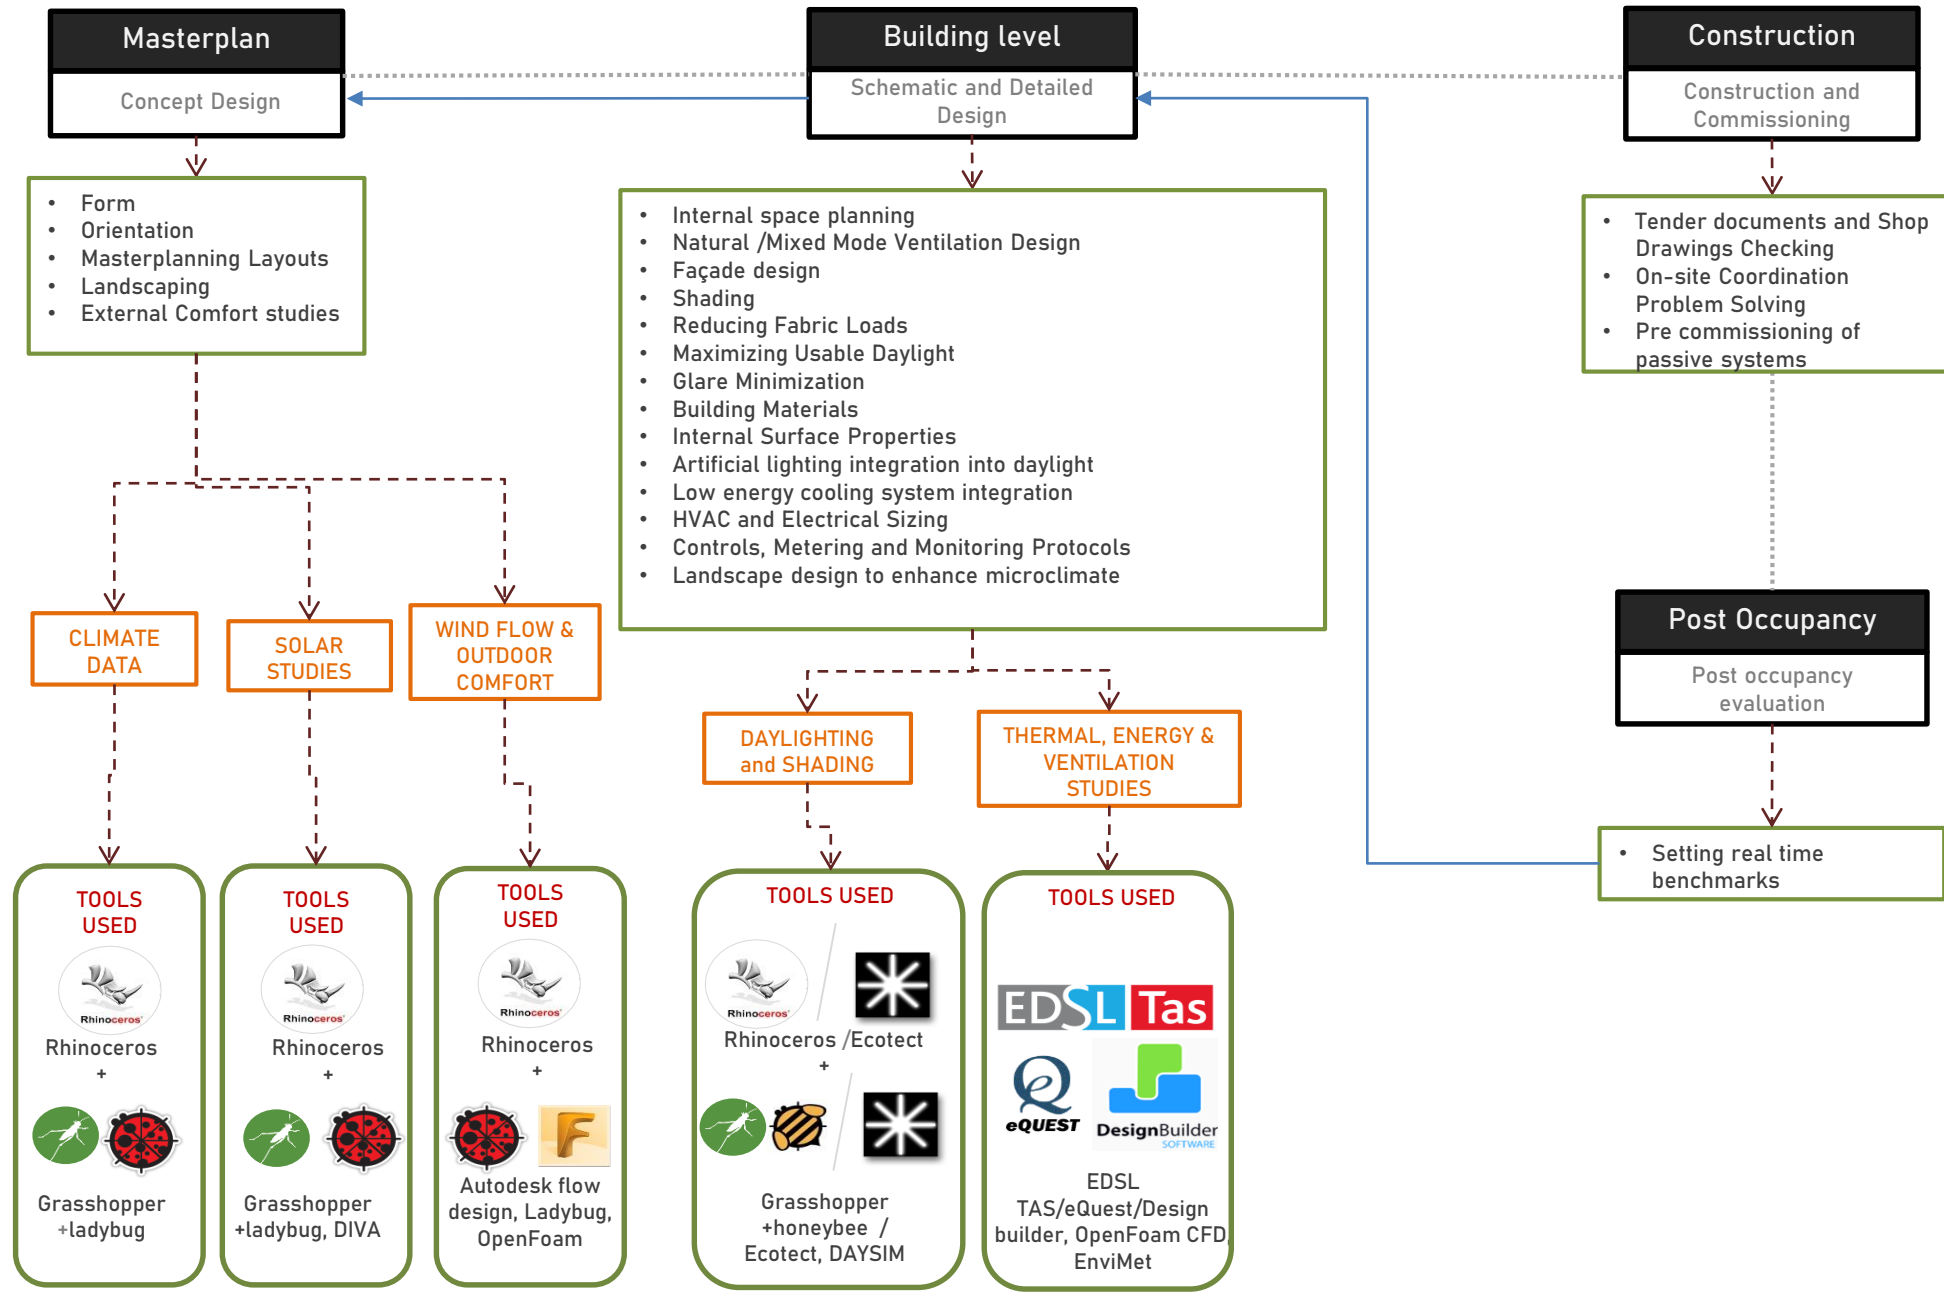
Masterplan

Concept Design

Building level

Schematic and Detailed Design

Construction

Construction and Commissioning

- Form
- Orientation
- Masterplanning Layouts
- Landscaping
- External Comfort studies

- Internal space planning
- Natural /Mixed Mode Ventilation Design
- Façade design
- Shading
- Reducing Fabric Loads
- Maximizing Usable Daylight
- Glare Minimization
- Building Materials
- Internal Surface Properties
- Artificial lighting integration into daylight
- Low energy cooling system integration
- HVAC and Electrical Sizing
- Controls, Metering and Monitoring Protocols
- Landscape design to enhance microclimate

- Tender documents and Shop Drawings Checking
- On-site Coordination Problem Solving
- Pre commissioning of passive systems

Post Occupancy

Post occupancy evaluation

- Setting real time benchmarks

CLIMATE DATA

SOLAR STUDIES

WIND FLOW & OUTDOOR COMFORT

DAYLIGHTING and SHADING

THERMAL, ENERGY & VENTILATION STUDIES

TOOLS USED

Rhinoceros

Rhinoceros
+
Grasshopper +ladybug

TOOLS USED

Rhinoceros

Rhinoceros
+
Grasshopper +ladybug, DIVA

TOOLS USED

Rhinoceros

Rhinoceros
+
Autodesk flow design, Ladybug, OpenFoam

TOOLS USED

Rhinoceros

Rhinoceros /Ecotect
+
Grasshopper +honeybee / Ecotect, DAYSIM

TOOLS USED

EDSL Tas

eQUEST

DesignBuilder SOFTWARE

EDSL TAS/eQuest/Design builder, OpenFoam CFD, EnviMet